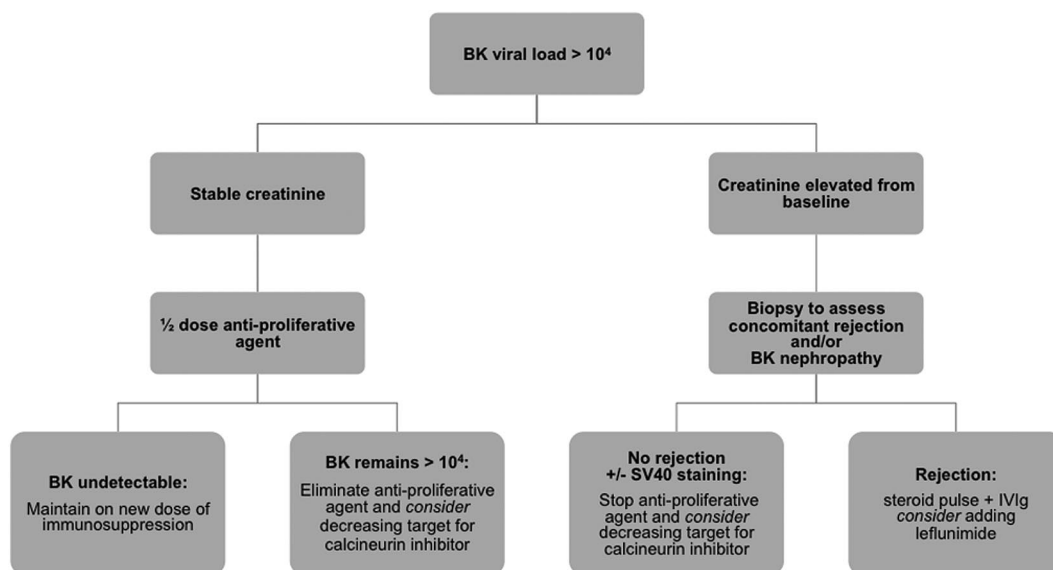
BK viral load > $10^4$

Stable creatinine

Creatinine elevated from baseline

½ dose anti-proliferative agent

Biopsy to assess concomitant rejection and/or BK nephropathy

BK undetectable:
Maintain on new dose of immunosuppression

BK remains > $10^4$:
Eliminate anti-proliferative agent and consider decreasing target for calcineurin inhibitor

No rejection +/- SV40 staining:
Stop anti-proliferative agent and consider decreasing target for calcineurin inhibitor

Rejection:
steroid pulse + IVIg consider adding leflunimide